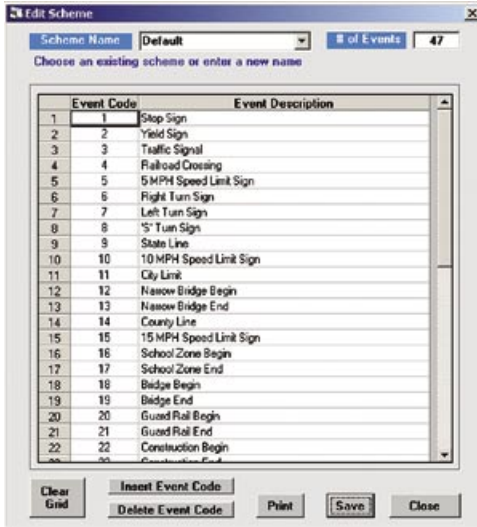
Edit Scheme

Scheme Name Default

# of Events 47

Choose an existing scheme or enter a new name

| | Event Code | Event Description |
|---|---|---|
| 1 | 1 | Stop Sign |
| 2 | 2 | Yield Sign |
| 3 | 3 | Traffic Signal |
| 4 | 4 | Railroad Crossing |
| 5 | 5 | 5 MPH Speed Limit Sign |
| 6 | 6 | Right Turn Sign |
| 7 | 7 | Left Turn Sign |
| 8 | 8 | 'S' Turn Sign |
| 9 | 9 | State Line |
| 10 | 10 | 10 MPH Speed Limit Sign |
| 11 | 11 | City Limit |
| 12 | 12 | Narrow Bridge Begin |
| 13 | 13 | Narrow Bridge End |
| 14 | 14 | County Line |
| 15 | 15 | 15 MPH Speed Limit Sign |
| 16 | 16 | School Zone Begin |
| 17 | 17 | School Zone End |
| 18 | 18 | Bridge Begin |
| 19 | 19 | Bridge End |
| 20 | 20 | Guard Rail Begin |
| 21 | 21 | Guard Rail End |
| 22 | 22 | Construction Begin |
| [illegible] | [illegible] | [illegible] |

Clear Grid

Insert Event Code

Delete Event Code

Print

Save

Close